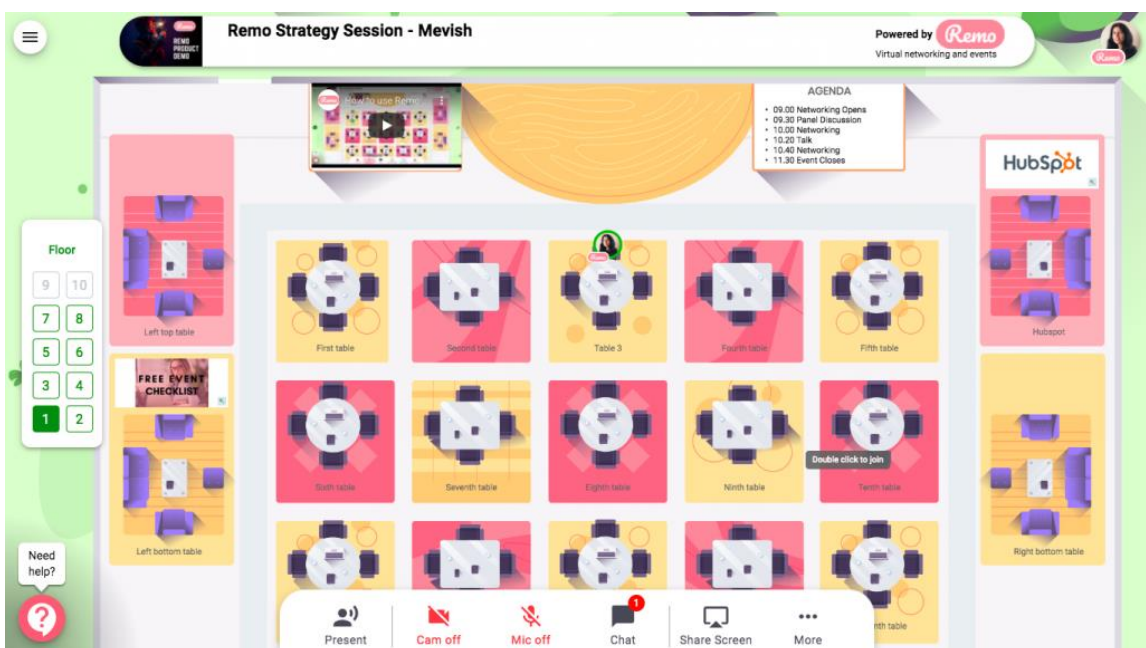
REMO PRODUCT DEMO

Remo Strategy Session - Mevish

Powered by Remo
Virtual networking and events

Remo

How to use Remo

AGENDA
• 09.00 Networking Opens
• 09.30 Panel Discussion
• 10.00 Networking
• 10.20 Talk
• 10.40 Networking
• 11.30 Event Closes

HubSpot

Floor

9 10
7 8
5 6
3 4
1 2

Left top table

First table

Second table

Table 3

Fourth table

Fifth table

Hubspot

FREE EVENT CHECKLIST

Sixth table

Seventh table

Eighth table

Ninth table

Double click to join

Tenth table

Left bottom table

Right bottom table

Need help?

Present

Cam off

Mic off

1
Chat

Share Screen

More

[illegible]nth table